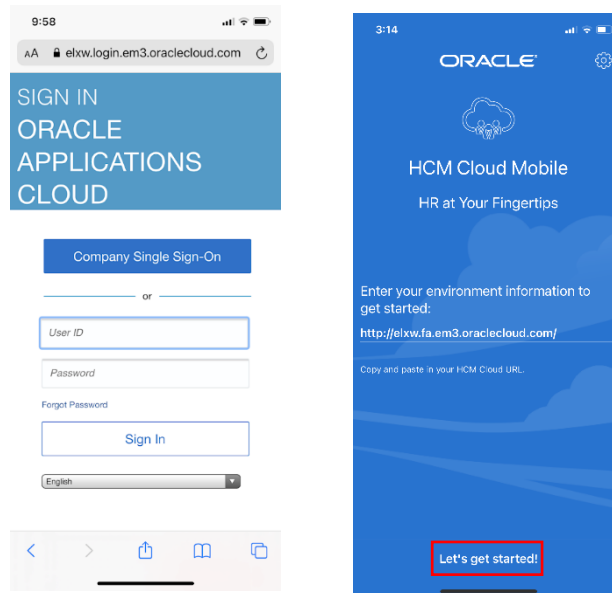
9:58

AA elxw.login.em3.oraclecloud.com

SIGN IN
ORACLE
APPLICATIONS
CLOUD

Company Single Sign-On

or

User ID

Password

Forgot Password

Sign In

English

3:14

ORACLE

HCM Cloud Mobile

HR at Your Fingertips

Enter your environment information to get started:

http://elxw.fa.em3.oraclecloud.com/

Copy and paste in your HCM Cloud URL.

Let's get started!